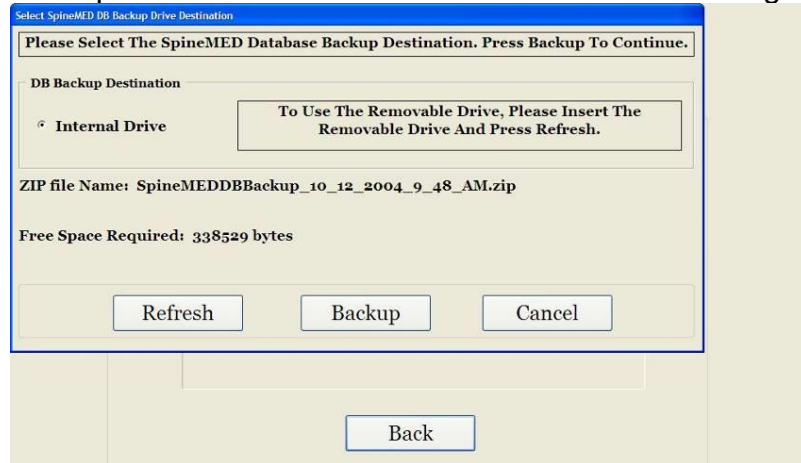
Select SpineMED DB Backup Drive Destination

Please Select The SpineMED Database Backup Destination. Press Backup To Continue.

DB Backup Destination

Internal Drive

To Use The Removable Drive, Please Insert The Removable Drive And Press Refresh.

ZIP file Name: SpineMEDDBBackup_10_12_2004_9_48_AM.zip

Free Space Required: 338529 bytes

Refresh

Backup

Cancel

Back